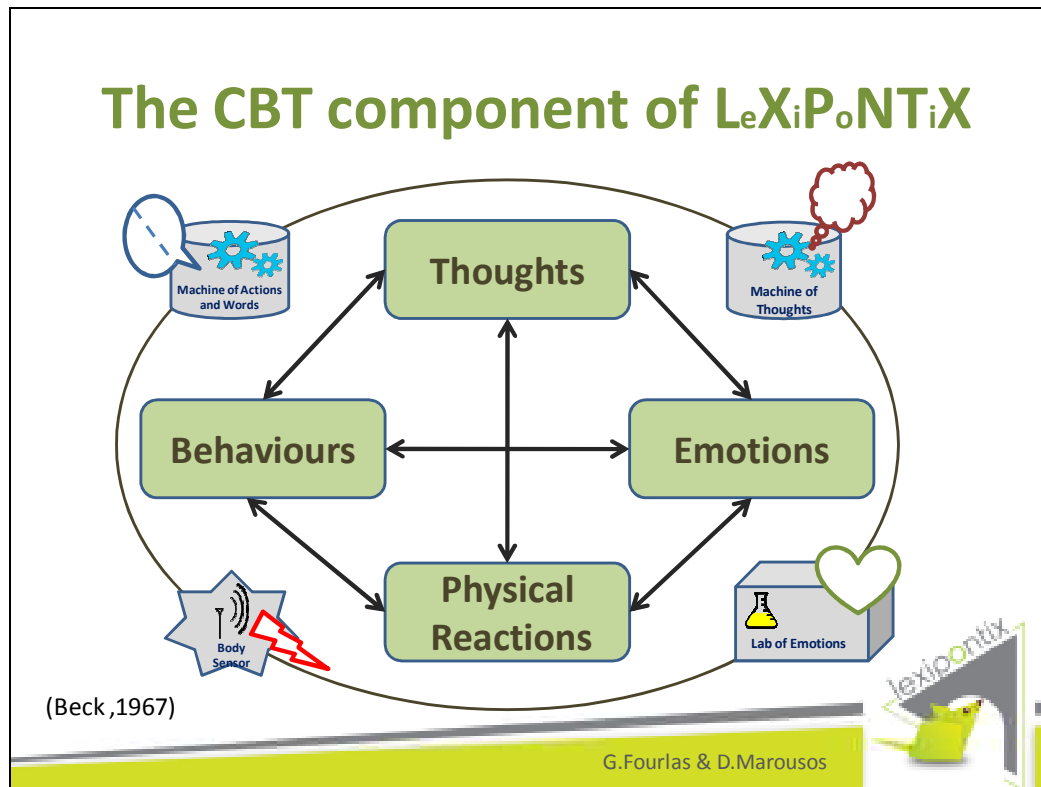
The CBT component of LeXiPoNTiX

Machine of Actions and Words

Thoughts

Machine of Thoughts

Behaviours

Emotions

Physical Reactions

Body Sensor

Lab of Emotions

lexipontix

(Beck ,1967)

G.Fourlas & D.Marousos